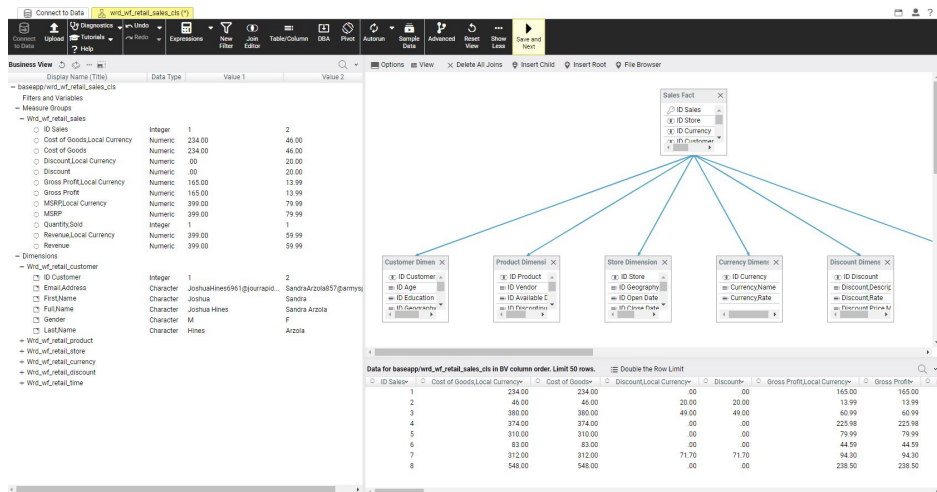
Connect to Data | wrd_wf_retail_sales_cls (*)

Connect to Data | Upload | Diagnostics | Tutorials | Help | Undo | Redo | Expressions | New Filter | Join Editor | Table/Column | DBA | Pivot | Autorun | Sample Data | Advanced | Reset View | Show Less | Save and Next

Business View

| Display Name (Title) | Data Type | Value 1 | Value 2 |
|---|---|---|---|
| baseapp/wrd_wf_retail_sales_cls | | | |
| Filters and Variables | | | |
| Measure Groups | | | |
| Wrd_wf_retail_sales | | | |
| ID Sales | Integer | 1 | 2 |
| Cost of Goods,Local Currency | Numeric | 234.00 | 46.00 |
| Cost of Goods | Numeric | 234.00 | 46.00 |
| Discount,Local Currency | Numeric | .00 | 20.00 |
| Discount | Numeric | .00 | 20.00 |
| Gross Profit,Local Currency | Numeric | 165.00 | 13.99 |
| Gross Profit | Numeric | 165.00 | 13.99 |
| MSRP,Local Currency | Numeric | 399.00 | 79.99 |
| MSRP | Numeric | 399.00 | 79.99 |
| Quantity,Sold | Integer | 1 | 1 |
| Revenue,Local Currency | Numeric | 399.00 | 59.99 |
| Revenue | Numeric | 399.00 | 59.99 |
| Dimensions | | | |
| Wrd_wf_retail_customer | | | |
| ID Customer | Integer | 1 | 2 |
| Email,Address | Character | JoshuaHines6961@jourrapid... | SandraArzola857@armysp |
| First,Name | Character | Joshua | Sandra |
| Full,Name | Character | Joshua Hines | Sandra Arzola |
| Gender | Character | M | F |
| Last,Name | Character | Hines | Arzola |
| Wrd_wf_retail_product | | | |
| Wrd_wf_retail_store | | | |
| Wrd_wf_retail_currency | | | |
| Wrd_wf_retail_discount | | | |
| Wrd_wf_retail_time | | | |

Options | View | Delete All Joins | Insert Child | Insert Root | File Browser

Sales Fact
ID Sales
ID Store
ID Currency
ID Customer

Customer Dimen
ID Customer
ID Age
ID Education
ID Geography

Product Dimensi
ID Product
ID Vendor
ID Available D
ID Discontinu

Store Dimension
ID Store
ID Geography
ID Open Date
ID Close Date

Currency Dimens
ID Currency
Currency,Name
Currency,Rate

Discount Dimens
ID Discount
Discount,Descrip
Discount,Rate
Discount Price M

Data for baseapp/wrd_wf_retail_sales_cls in BV column order. Limit 50 rows. | Double the Row Limit

| ID Sales | Cost of Goods,Local Currency | Cost of Goods | Discount,Local Currency | Discount | Gross Profit,Local Currency | Gross Profit |
|---|---|---|---|---|---|---|
| 1 | 234.00 | 234.00 | .00 | .00 | 165.00 | 165.00 |
| 2 | 46.00 | 46.00 | 20.00 | 20.00 | 13.99 | 13.99 |
| 3 | 380.00 | 380.00 | 49.00 | 49.00 | 60.99 | 60.99 |
| 4 | 374.00 | 374.00 | .00 | .00 | 225.98 | 225.98 |
| 5 | 310.00 | 310.00 | .00 | .00 | 79.99 | 79.99 |
| 6 | 83.00 | 83.00 | .00 | .00 | 44.59 | 44.59 |
| 7 | 312.00 | 312.00 | 71.70 | 71.70 | 94.30 | 94.30 |
| 8 | 548.00 | 548.00 | .00 | .00 | 238.50 | 238.50 |